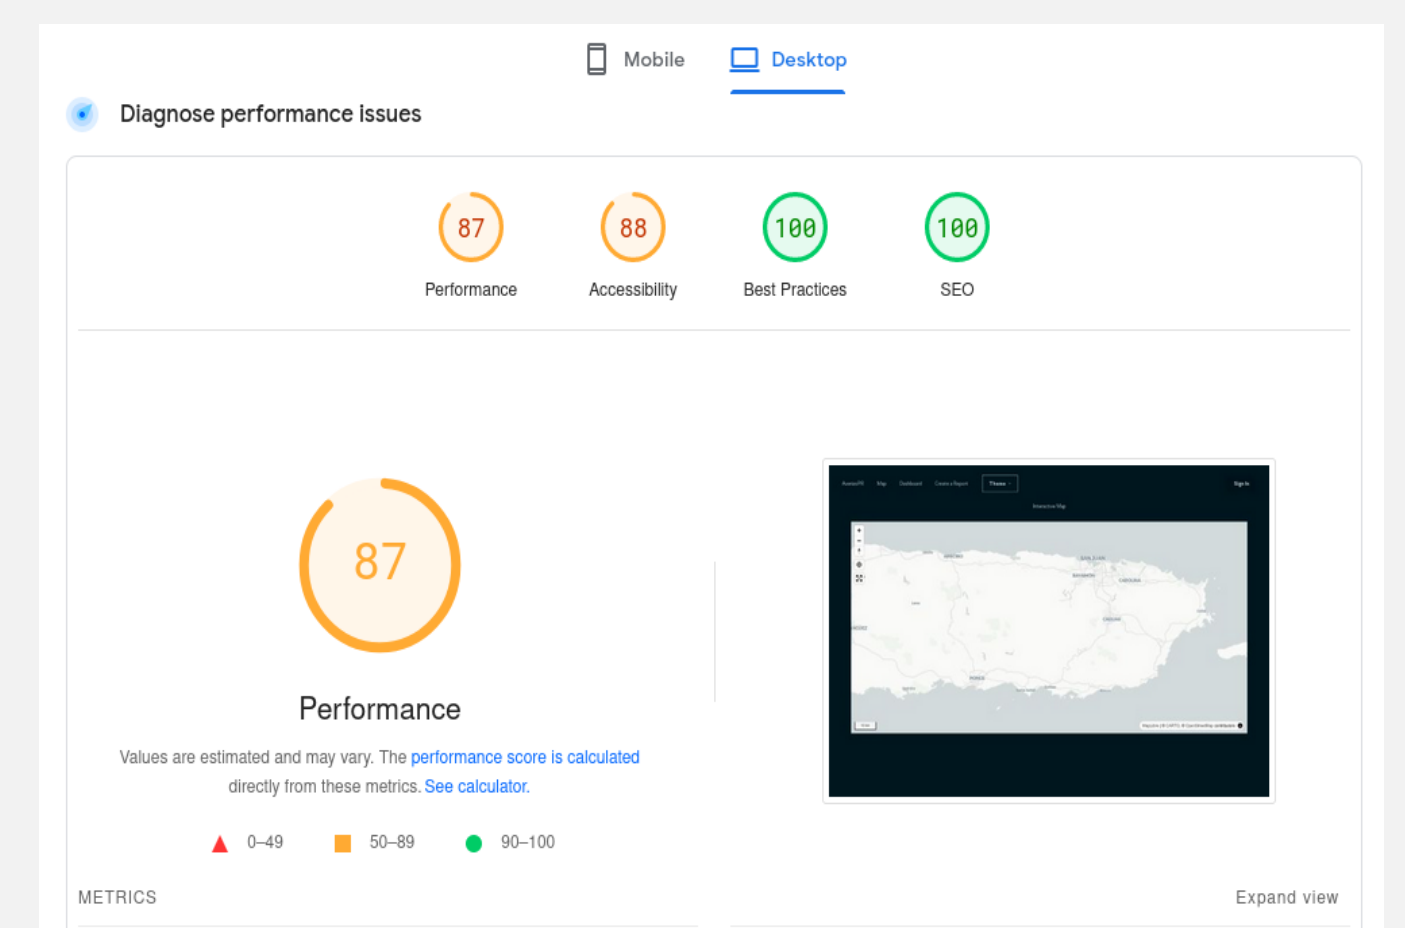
Mobile Desktop

Diagnose performance issues

87 Performance

88 Accessibility

100 Best Practices

100 SEO

87

Performance

Values are estimated and may vary. The performance score is calculated directly from these metrics. See calculator.

0–49 50–89 90–100

METRICS

Expand view